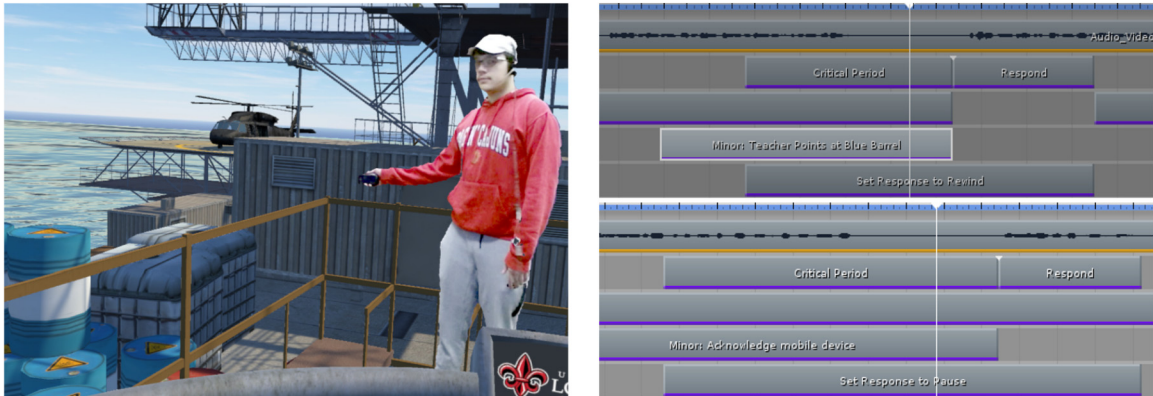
RAGIN' CAJUNS

U
L

Audio_Video

Critical Period

Respond

Minor: Teacher Points at Blue Barrel

Set Response to Rewind

Critical Period

Respond

Minor: Acknowledge mobile device

Set Response to Pause